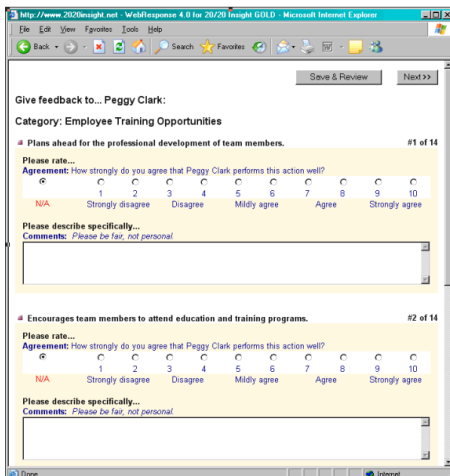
http://www.2020insight.net - WebResponse 4.0 for 20/20 Insight GOLD - Microsoft Internet Explorer

File Edit View Favorites Tools Help

Back Search Favorites

Save & Review Next>>

Give feedback to... Peggy Clark:

Category: Employee Training Opportunities

Plans ahead for the professional development of team members. #1 of 14

Please rate...
Agreement: How strongly do you agree that Peggy Clark performs this action well?

| N/A | 1 | 2 | 3 | 4 | 5 | 6 | 7 | 8 | 9 | 10 |
|---|---|---|---|---|---|---|---|---|---|---|
| | Strongly disagree | | Disagree | | Mildly agree | | Agree | | Strongly agree | |

Please describe specifically...
Comments: Please be fair, not personal.

Encourages team members to attend education and training programs. #2 of 14

Please rate...
Agreement: How strongly do you agree that Peggy Clark performs this action well?

| N/A | 1 | 2 | 3 | 4 | 5 | 6 | 7 | 8 | 9 | 10 |
|---|---|---|---|---|---|---|---|---|---|---|
| | Strongly disagree | | Disagree | | Mildly agree | | Agree | | Strongly agree | |

Please describe specifically...
Comments: Please be fair, not personal.

Done Internet